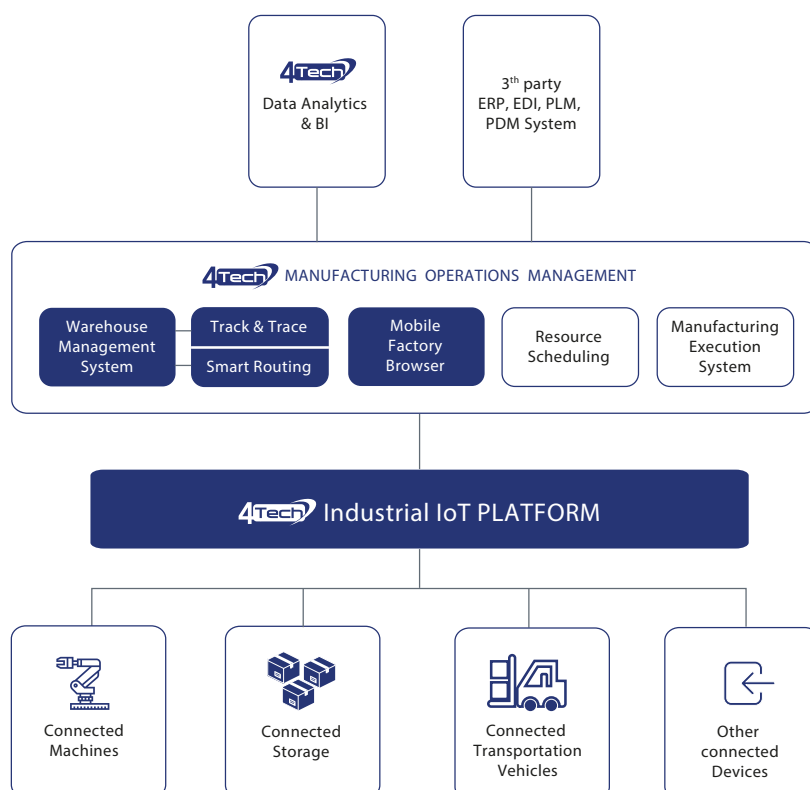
4Tech
Data Analytics & BI

3$^{th}$ party
ERP, EDI, PLM, PDM System

4Tech MANUFACTURING OPERATIONS MANAGEMENT

Warehouse Management System

Track & Trace

Smart Routing

Mobile Factory Browser

Resource Scheduling

Manufacturing Execution System

4Tech Industrial IoT PLATFORM

Connected Machines

Connected Storage

Connected Transportation Vehicles

Other connected Devices